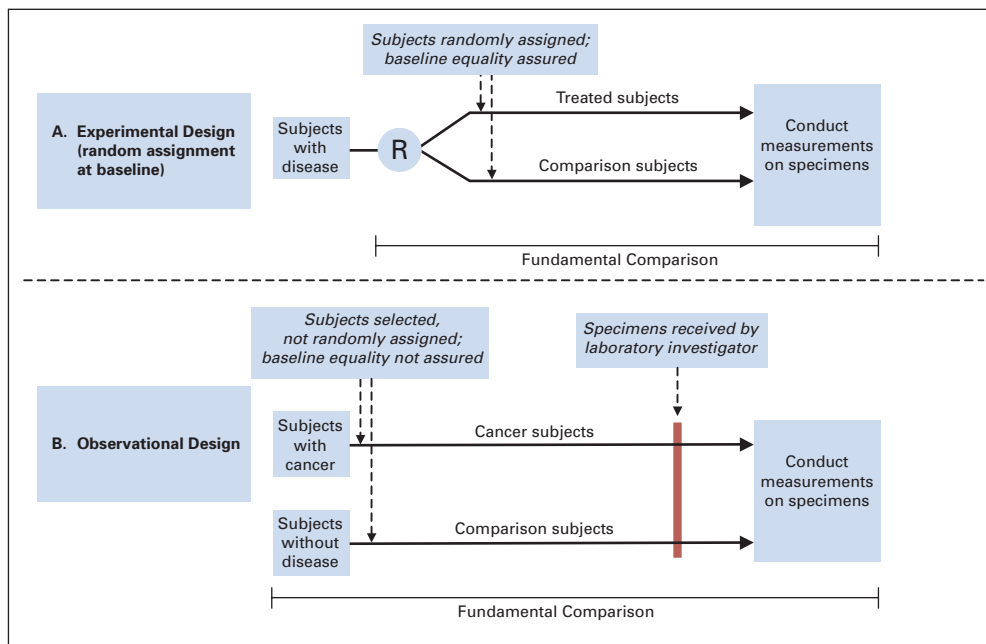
Subjects randomly assigned; baseline equality assured

A. Experimental Design (random assignment at baseline)

Subjects with disease

R

Treated subjects

Comparison subjects

Conduct measurements on specimens

Fundamental Comparison

Subjects selected, not randomly assigned; baseline equality not assured

Specimens received by laboratory investigator

B. Observational Design

Subjects with cancer

Cancer subjects

Subjects without disease

Comparison subjects

Conduct measurements on specimens

Fundamental Comparison